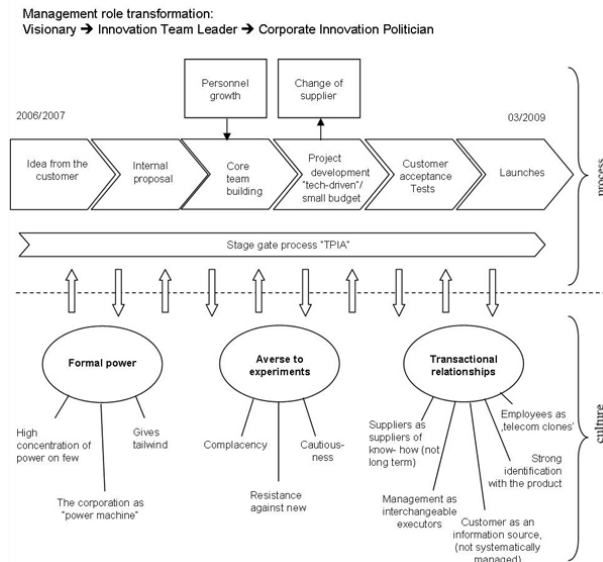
Management role transformation:
Visionary → Innovation Team Leader → Corporate Innovation Politician

Personnel growth

Change of supplier

2006/2007

03/2009

Idea from the customer

Internal proposal

Core team building

Project development "tech-driven"/ small budget

Customer acceptance Tests

Launches

process

Stage gate process "TPIA"

Formal power

High concentration of power on few

Gives tailwind

The corporation as "power machine"

Averse to experiments

Complacency

Cautiousness

Resistance against new

Transactional relationships

Suppliers as suppliers of know- how (not long term)

Employees as ‚telecom clones'

Strong identification with the product

Management as interchangeable executors

Customer as an information source, (not systematically managed)

culture